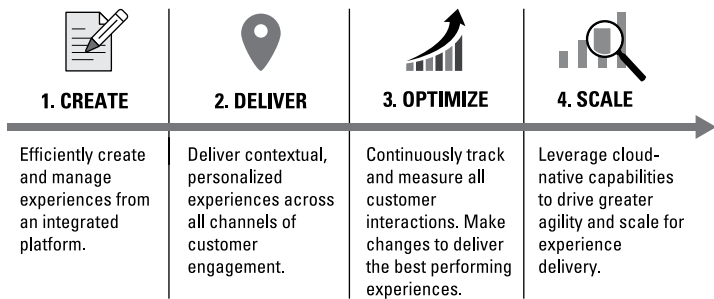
1. CREATE

Efficiently create and manage experiences from an integrated platform.

2. DELIVER

Deliver contextual, personalized experiences across all channels of customer engagement.

3. OPTIMIZE

Continuously track and measure all customer interactions. Make changes to deliver the best performing experiences.

4. SCALE

Leverage cloud-native capabilities to drive greater agility and scale for experience delivery.